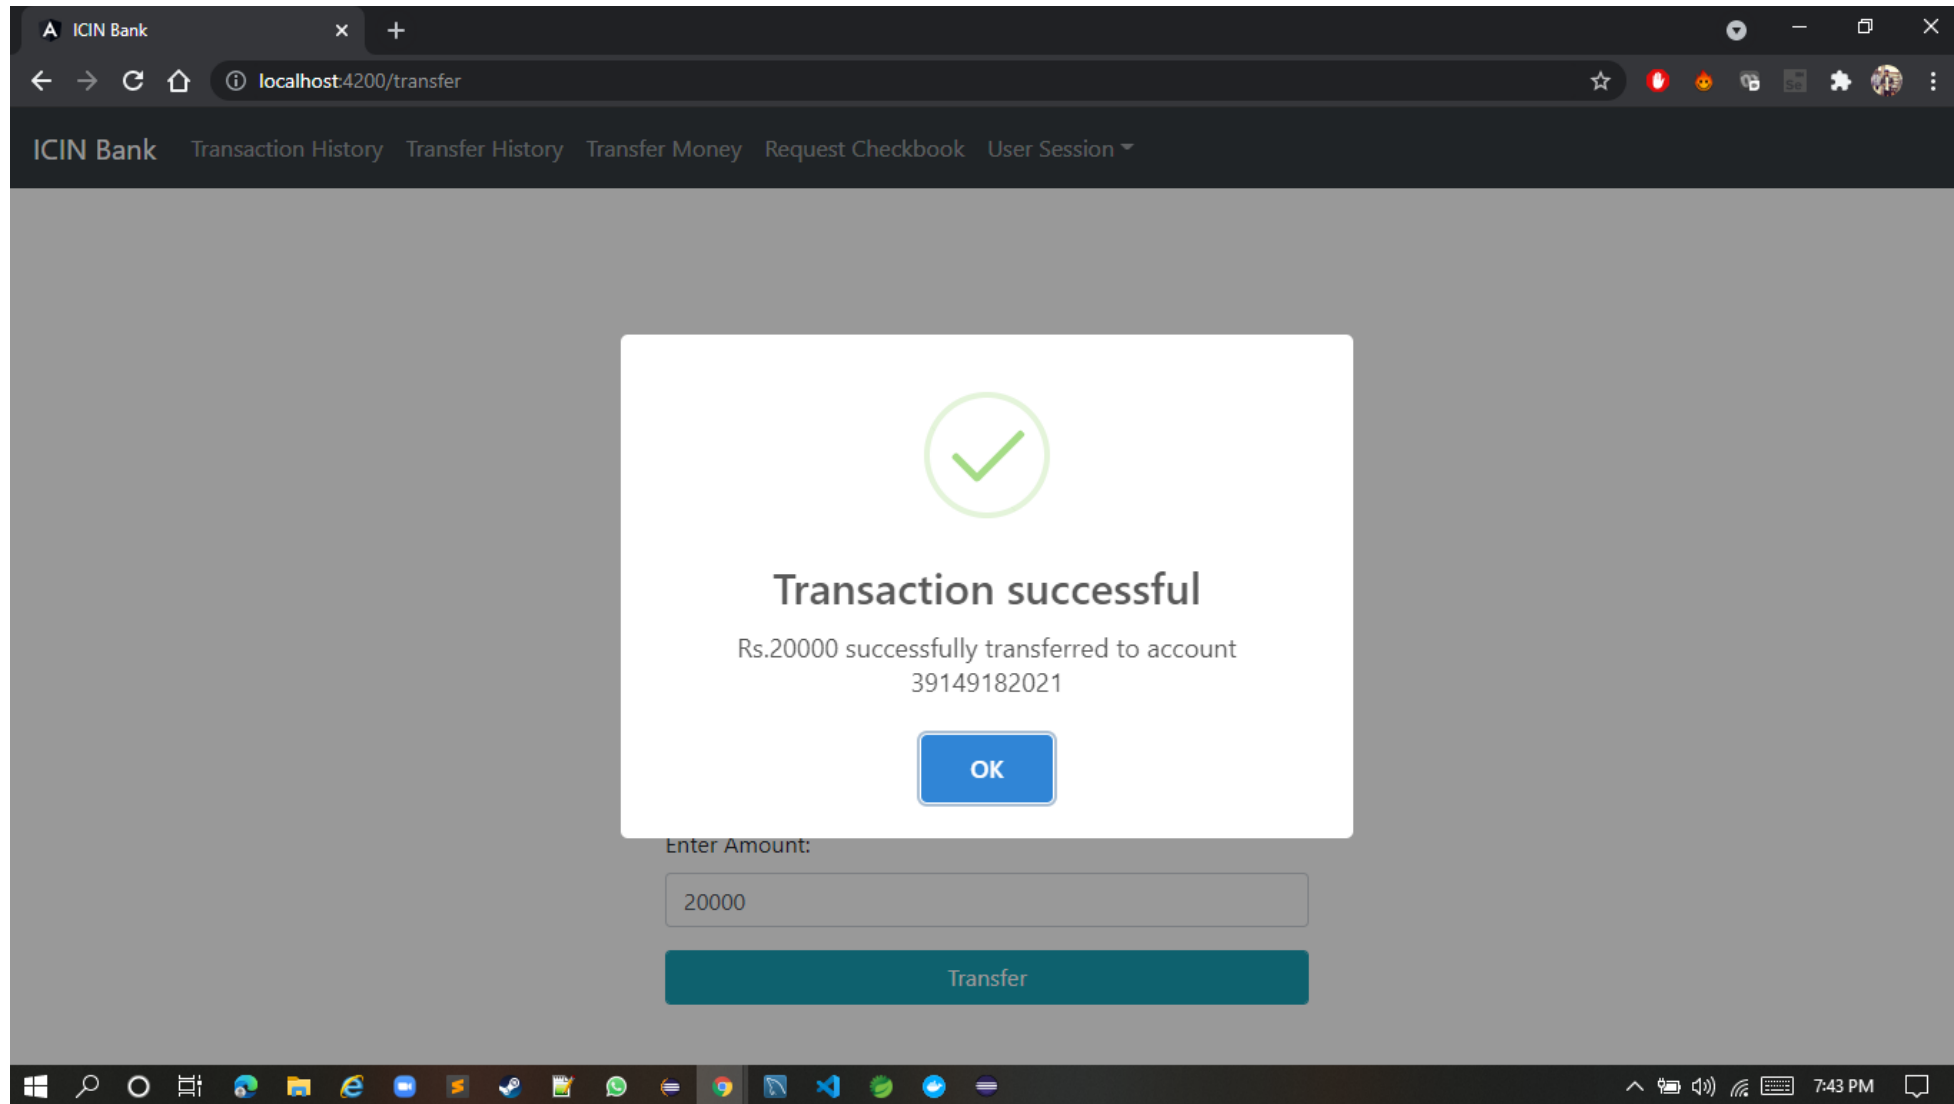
ICIN Bank

localhost:4200/transfer

ICIN Bank Transaction History Transfer History Transfer Money Request Checkbook User Session

Transaction successful

Rs.20000 successfully transferred to account 39149182021

OK

Enter Amount:

20000

Transfer

7:43 PM